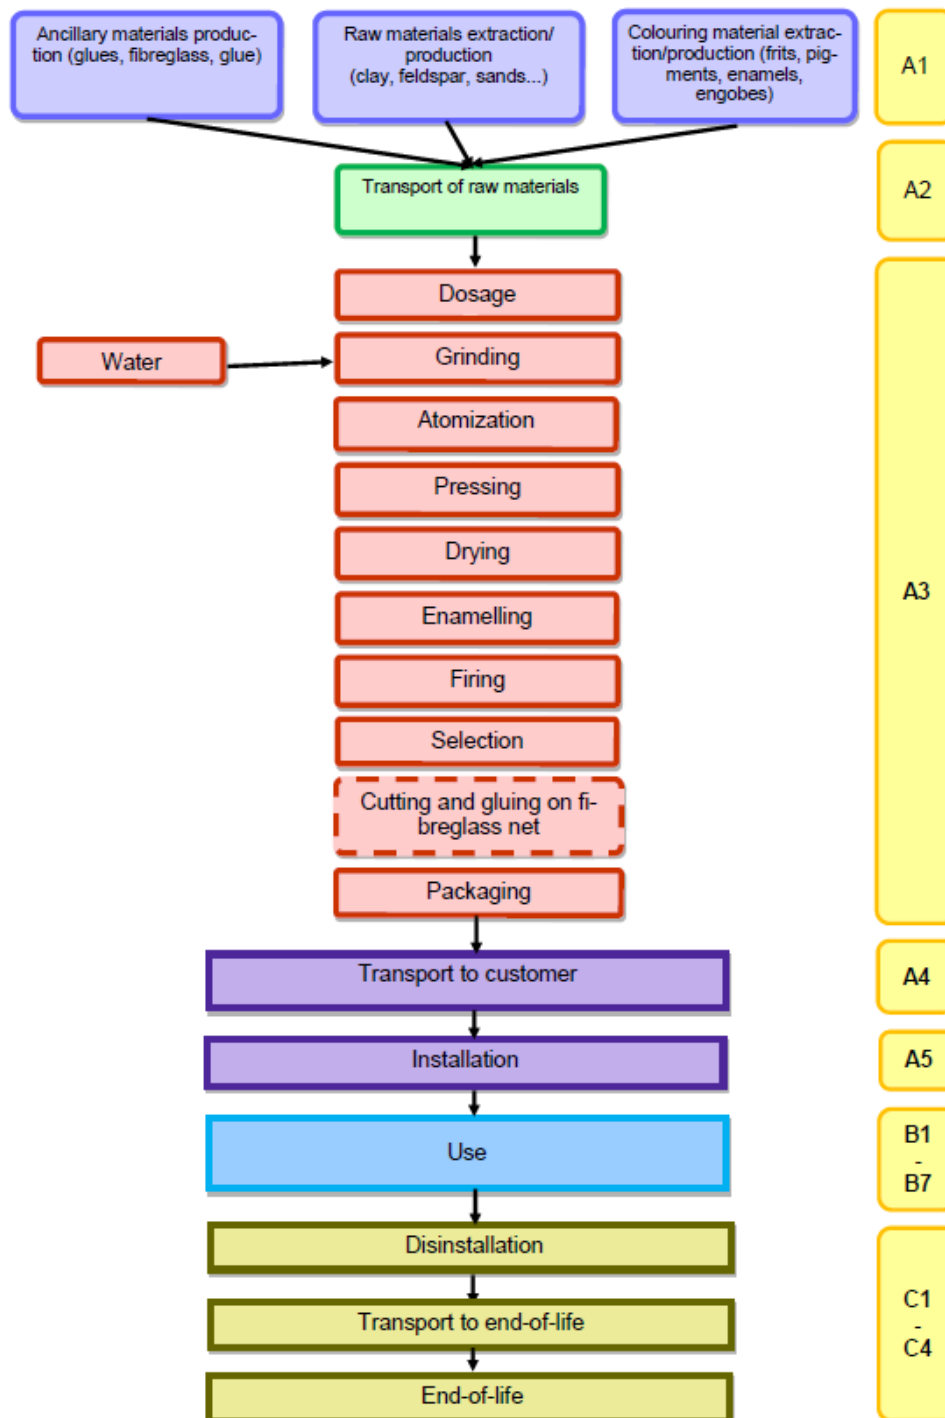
Ancillary materials production (glues, fibreglass, glue)

Raw materials extraction/ production (clay, feldspar, sands...)

Colouring material extraction/production (frits, pigments, enamels, engobes)

A1

Transport of raw materials

A2

Dosage

Water

Grinding

Atomization

Pressing

Drying

Enamelling

Firing

Selection

Cutting and gluing on fibreglass net

Packaging

A3

Transport to customer

A4

Installation

A5

Use

B1 - B7

Disinstallation

Transport to end-of-life

End-of-life

C1 - C4